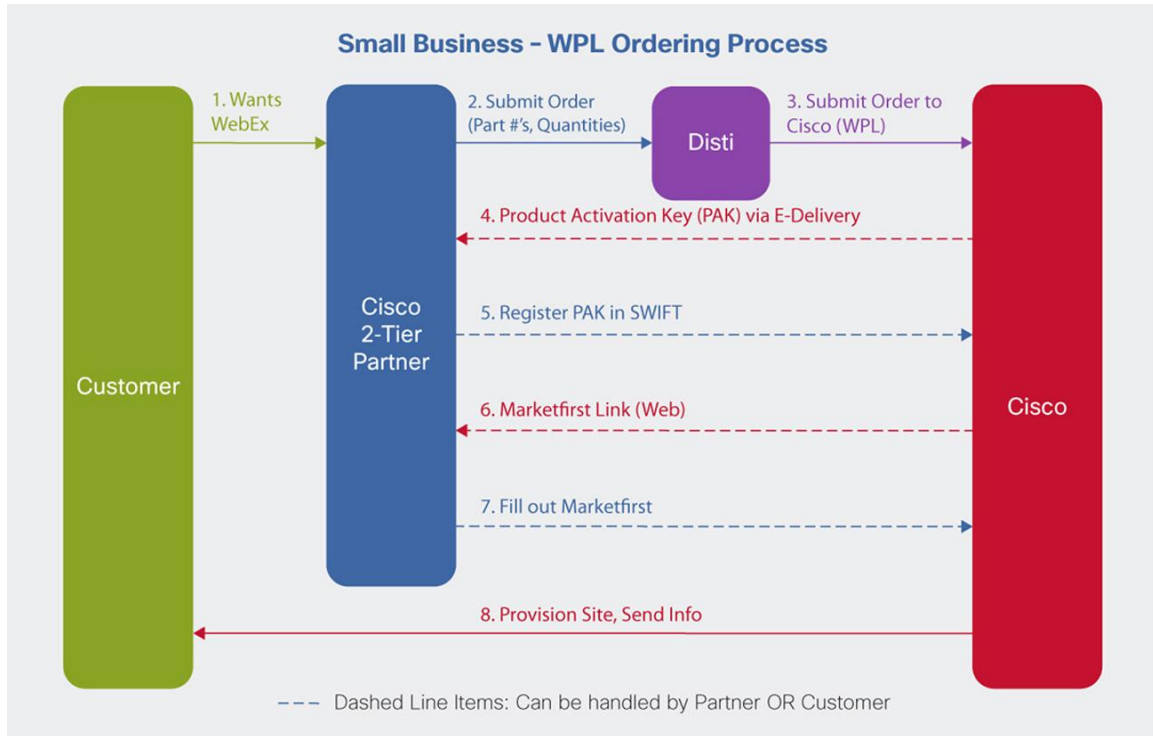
Small Business – WPL Ordering Process

Customer

1. Wants WebEx

Cisco 2-Tier Partner

2. Submit Order (Part #'s, Quantities)

Disti

3. Submit Order to Cisco (WPL)

Cisco

4. Product Activation Key (PAK) via E-Delivery

5. Register PAK in SWIFT

6. Marketfirst Link (Web)

7. Fill out Marketfirst

8. Provision Site, Send Info

Dashed Line Items: Can be handled by Partner OR Customer